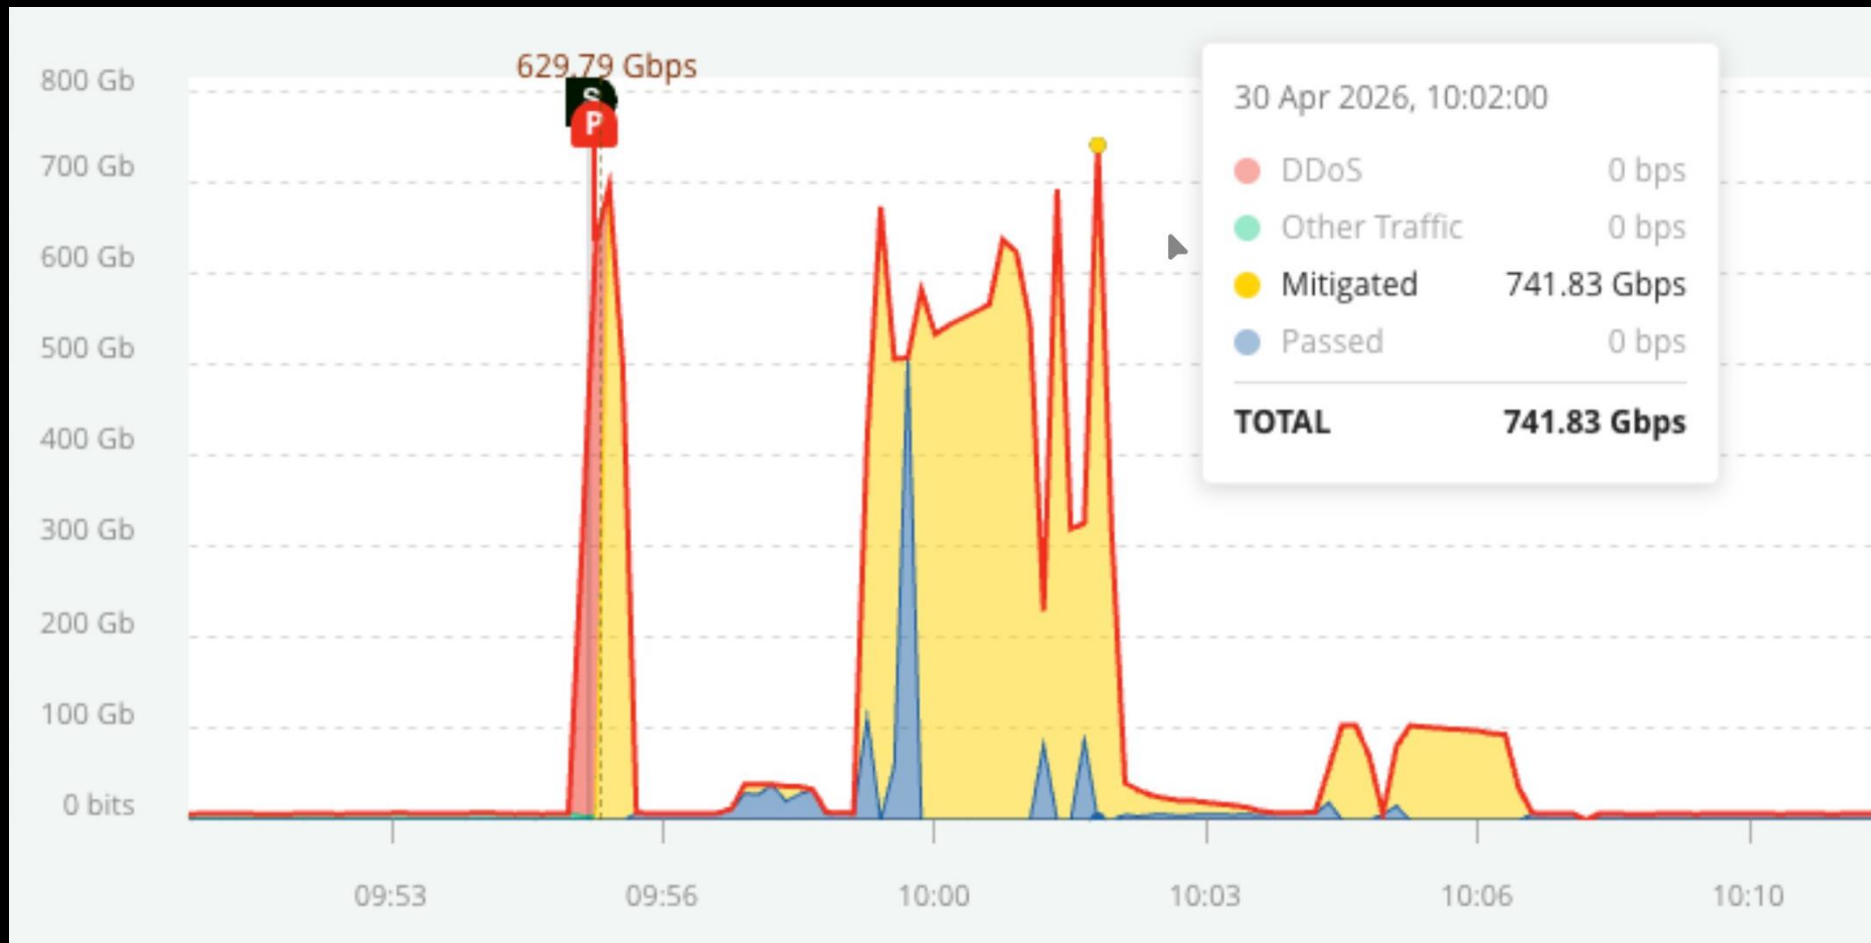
629.79 Gbps
S
P

800 Gb
700 Gb
600 Gb
500 Gb
400 Gb
300 Gb
200 Gb
100 Gb
0 bits

09:53
09:56
10:00
10:03
10:06
10:10

30 Apr 2026, 10:02:00

| | |
|---|---|
| DDoS | 0 bps |
| Other Traffic | 0 bps |
| Mitigated | 741.83 Gbps |
| Passed | 0 bps |
| **TOTAL** | **741.83 Gbps** |